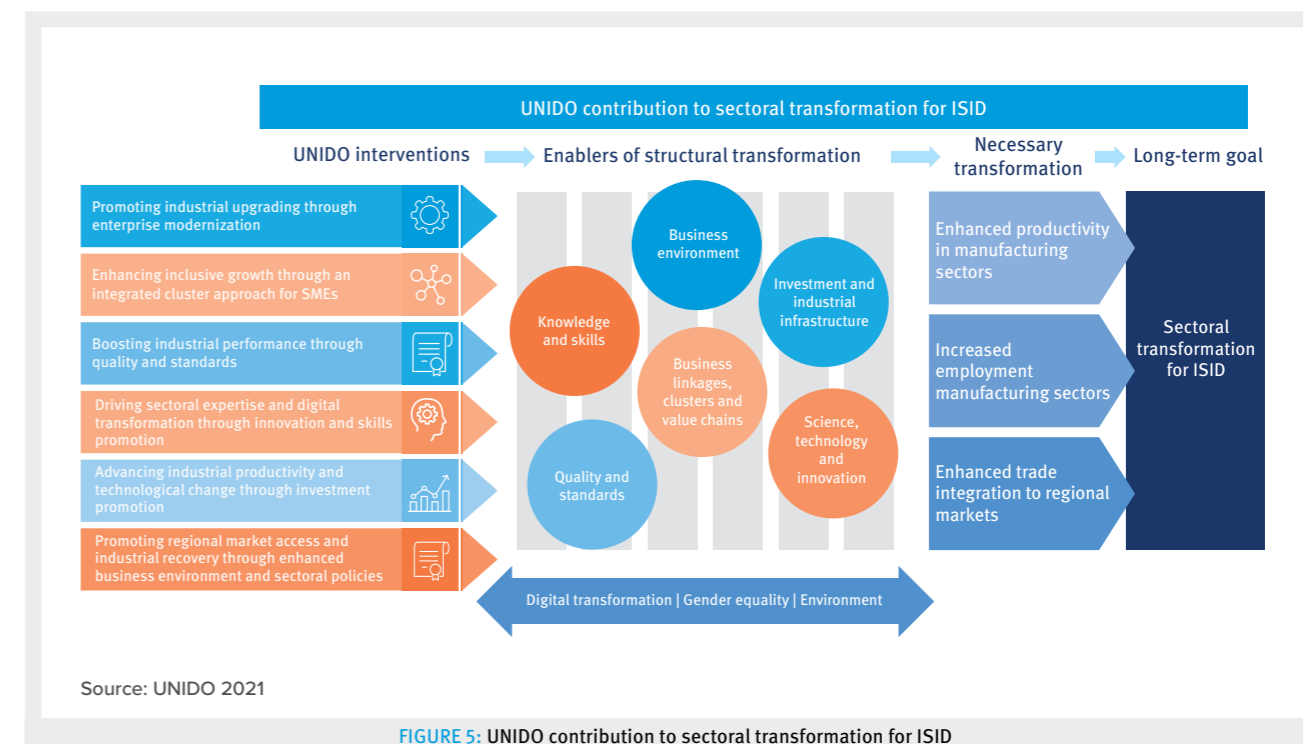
UNIDO contribution to sectoral transformation for ISID

UNIDO interventions

Enablers of structural transformation

Necessary transformation

Long-term goal

Promoting industrial upgrading through enterprise modernization

Enhancing inclusive growth through an integrated cluster approach for SMEs

Boosting industrial performance through quality and standards

Driving sectoral expertise and digital transformation through innovation and skills promotion

Advancing industrial productivity and technological change through investment promotion

Promoting regional market access and industrial recovery through enhanced business environment and sectoral policies

Business environment

Investment and industrial infrastructure

Knowledge and skills

Business linkages, clusters and value chains

Science, technology and innovation

Quality and standards

Enhanced productivity in manufacturing sectors

Increased employment manufacturing sectors

Enhanced trade integration to regional markets

Sectoral transformation for ISID

Digital transformation | Gender equality | Environment

Source: UNIDO 2021

FIGURE 5: UNIDO contribution to sectoral transformation for ISID